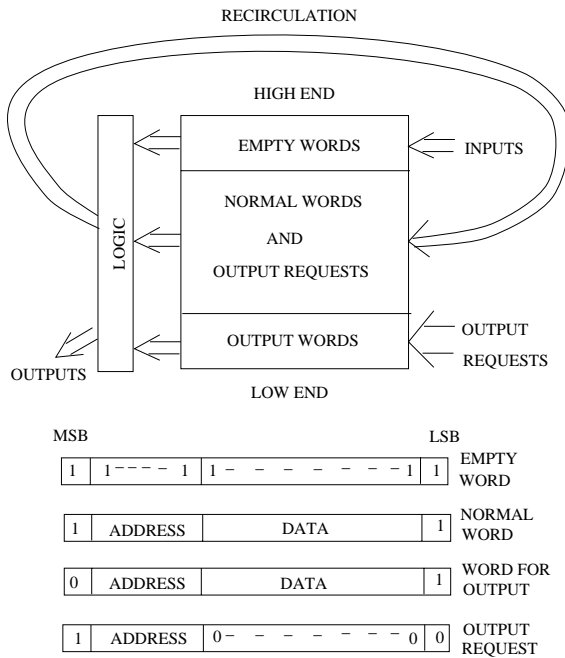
RECIRCULATION

HIGH END

EMPTY WORDS

INPUTS

LOGIC

NORMAL WORDS

AND

OUTPUT REQUESTS

OUTPUT WORDS

OUTPUT

REQUESTS

OUTPUTS

LOW END

MSB

LSB

| 1 | 1 − − − − 1 | 1 − − − − − − − − 1 | 1 |
|---|---|---|---|

EMPTY WORD

| 1 | ADDRESS | DATA | 1 |
|---|---|---|---|

NORMAL WORD

| 0 | ADDRESS | DATA | 1 |
|---|---|---|---|

WORD FOR OUTPUT

| 1 | ADDRESS | 0 − − − − − − − − 0 | 0 |
|---|---|---|---|

OUTPUT REQUEST